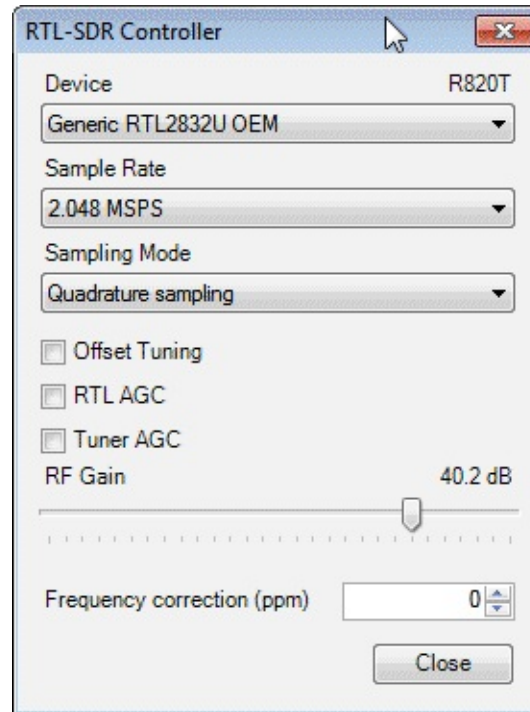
RTL-SDR Controller

Device R820T

Generic RTL2832U OEM

Sample Rate

2.048 MSPS

Sampling Mode

Quadrature sampling

Offset Tuning

RTL AGC

Tuner AGC

RF Gain 40.2 dB

Frequency correction (ppm) 0

Close